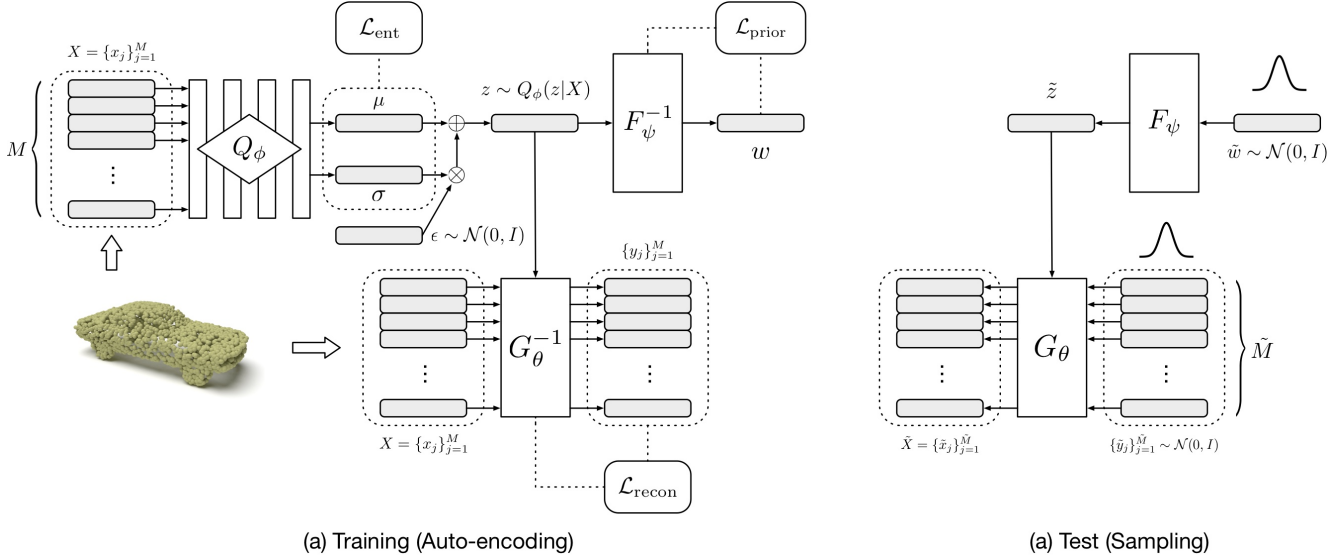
$X = \{x_j\}_{j=1}^M$

$M$

$Q_\phi$

$\mathcal{L}_{\text{ent}}$

$\mu$

$\sigma$

$z \sim Q_\phi(z|X)$

$\epsilon \sim \mathcal{N}(0, I)$

$F_\psi^{-1}$

$\mathcal{L}_{\text{prior}}$

$w$

$\{y_j\}_{j=1}^M$

$G_\theta^{-1}$

$X = \{x_j\}_{j=1}^M$

$\mathcal{L}_{\text{recon}}$

(a) Training (Auto-encoding)

$\tilde{z}$

$F_\psi$

$\tilde{w} \sim \mathcal{N}(0, I)$

$G_\theta$

$\tilde{M}$

$\tilde{X} = \{\tilde{x}_j\}_{j=1}^{\tilde{M}}$

$\{\tilde{y}_j\}_{j=1}^{\tilde{M}} \sim \mathcal{N}(0, I)$

(a) Test (Sampling)